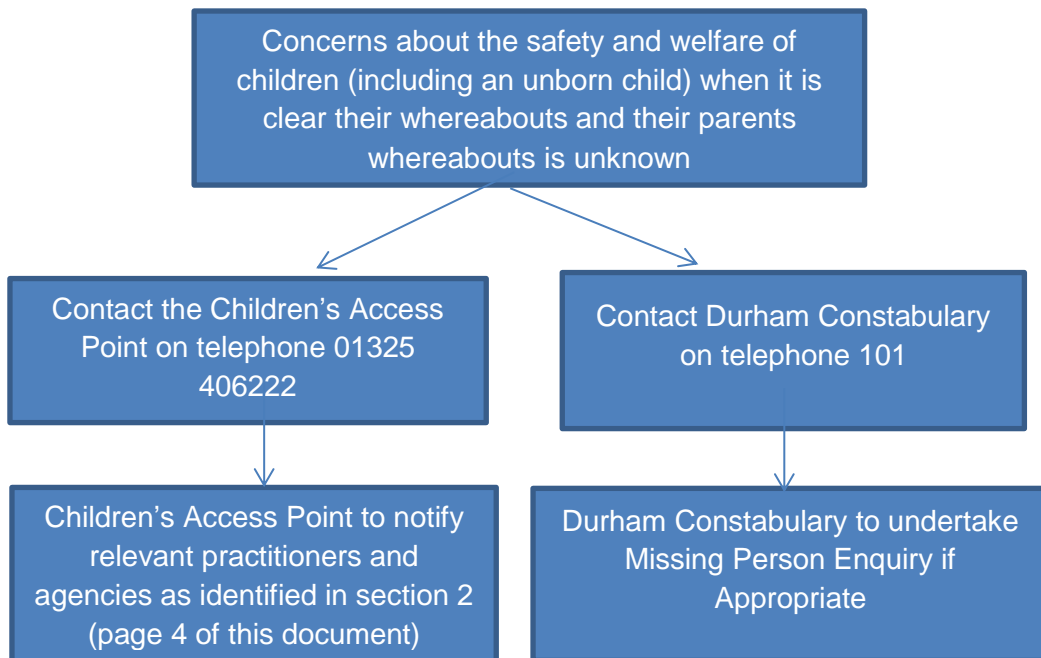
Concerns about the safety and welfare of children (including an unborn child) when it is clear their whereabouts and their parents whereabouts is unknown

Contact the Children’s Access Point on telephone 01325 406222

Contact Durham Constabulary on telephone 101

Children’s Access Point to notify relevant practitioners and agencies as identified in section 2 (page 4 of this document)

Durham Constabulary to undertake Missing Person Enquiry if Appropriate